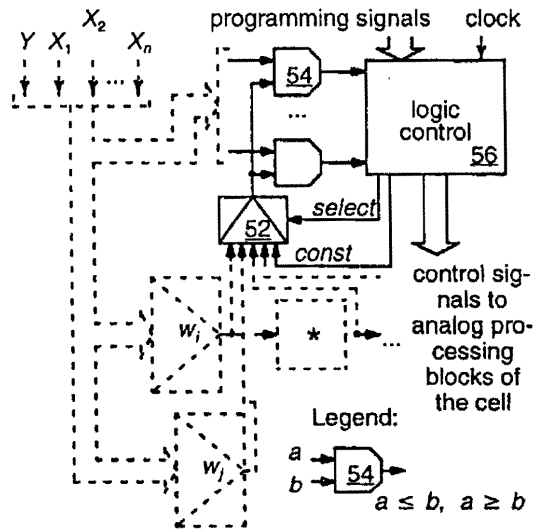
programming signals clock

$Y$ $X_1$ $X_2$ ... $X_n$

54

...

logic control 56

select

52

const

control signals to analog processing blocks of the cell

$w_i$

*

...

$w_j$

Legend:

$a$

$b$

54

$a \leq b, \ a \geq b$